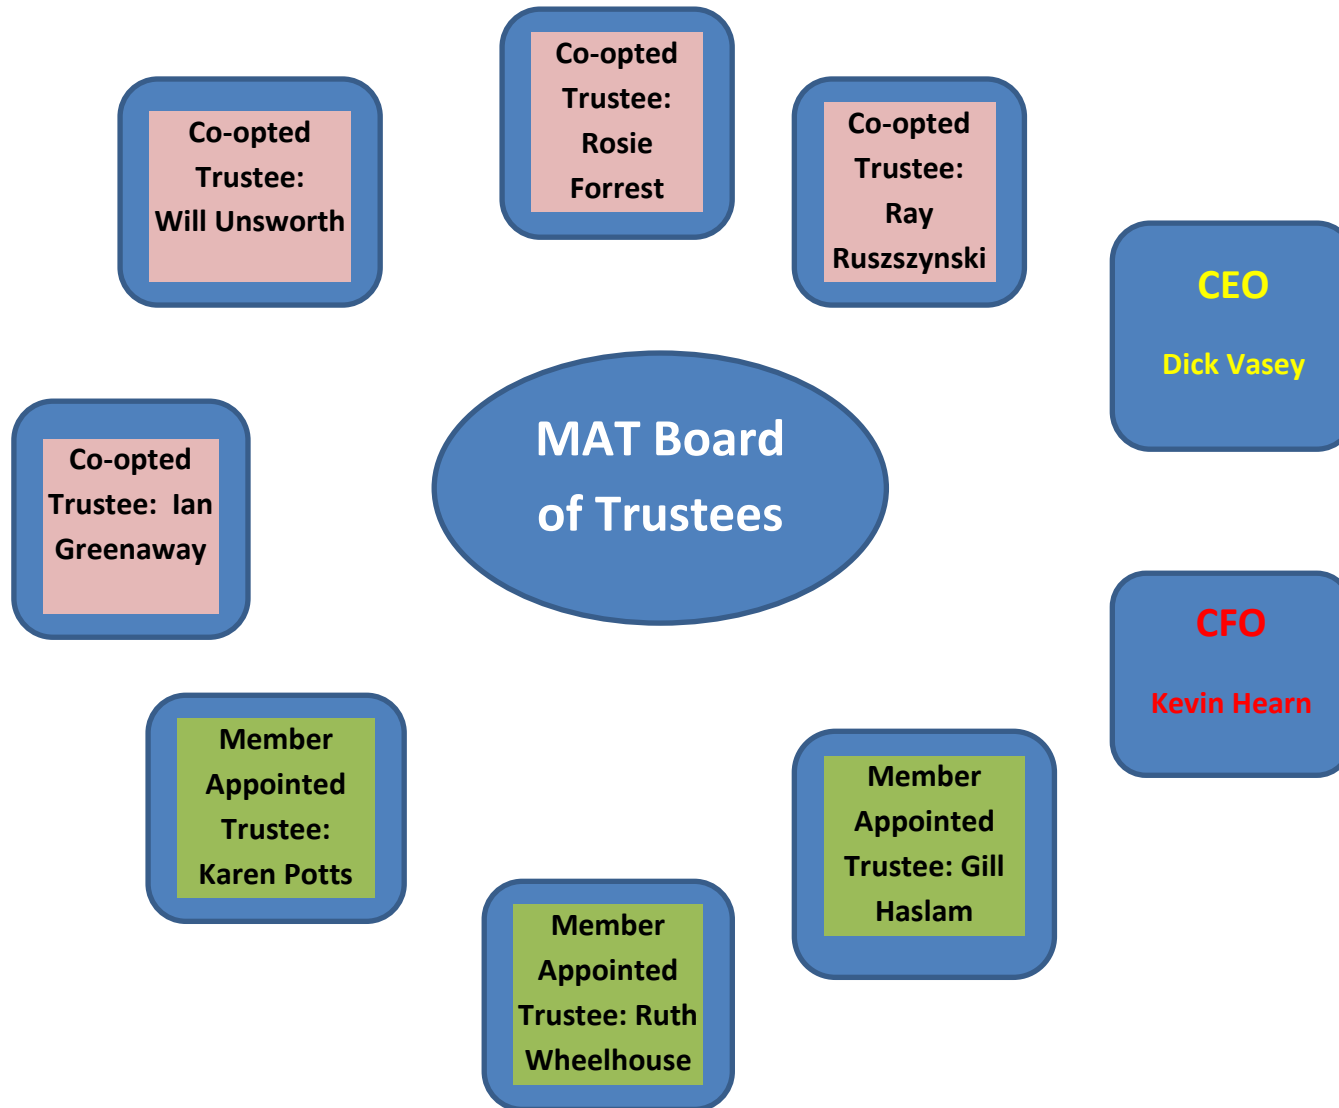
Co-opted Trustee: Rosie Forrest

Co-opted Trustee: Will Unsworth

Co-opted Trustee: Ray Ruszszynski

CEO

Dick Vasey

MAT Board of Trustees

Co-opted Trustee: Ian Greenaway

CFO

Kevin Hearn

Member Appointed Trustee: Karen Potts

Member Appointed Trustee: Gill Haslam

Member Appointed Trustee: Ruth Wheelhouse